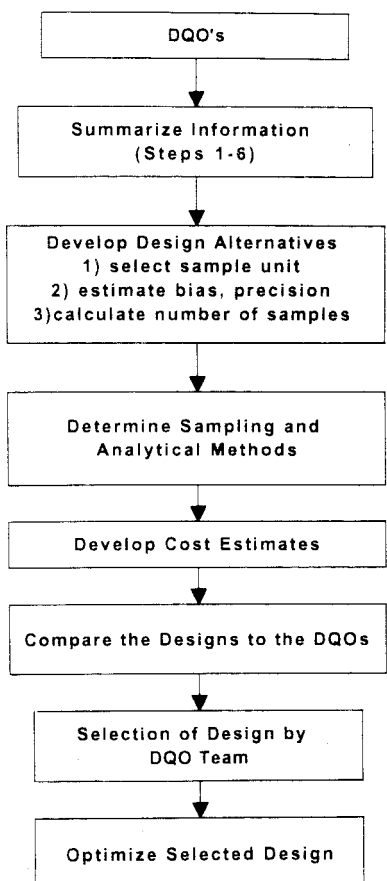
DQO's

Summarize Information (Steps 1-6)

Develop Design Alternatives
1) select sample unit
2) estimate bias, precision
3)calculate number of samples

Determine Sampling and Analytical Methods

Develop Cost Estimates

Compare the Designs to the DQOs

Selection of Design by DQO Team

Optimize Selected Design